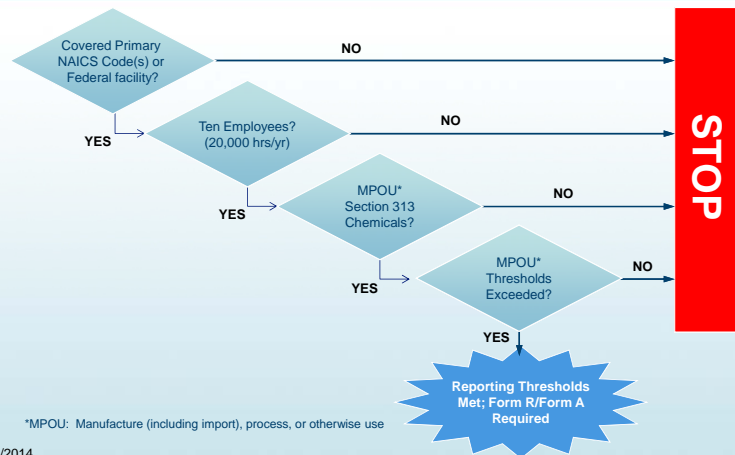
Covered Primary NAICS Code(s) or Federal facility?

NO

YES

Ten Employees? (20,000 hrs/yr)

NO

YES

MPOU* Section 313 Chemicals?

NO

YES

MPOU* Thresholds Exceeded?

NO

YES

Reporting Thresholds Met; Form R/Form A Required

STOP

*MPOU: Manufacture (including import), process, or otherwise use

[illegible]/2014